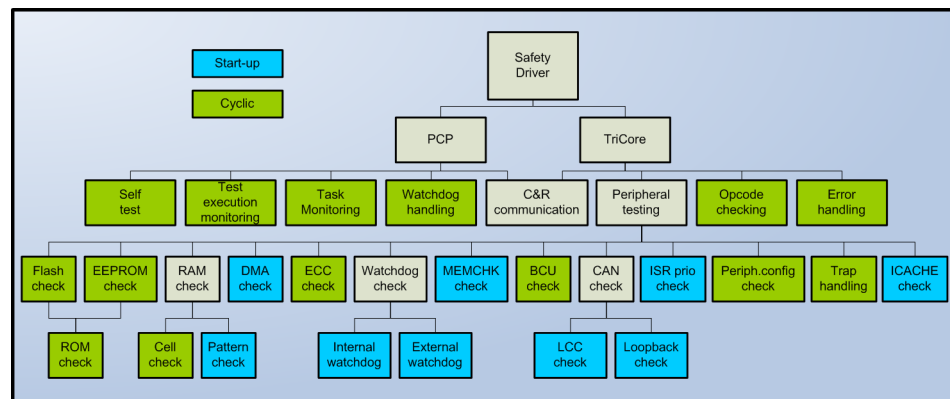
Start-up

Cyclic

Safety Driver

PCP

TriCore

Self test

Test execution monitoring

Task Monitoring

Watchdog handling

C&R communication

Peripheral testing

Opcode checking

Error handling

Flash check

EEPROM check

RAM check

DMA check

ECC check

Watchdog check

MEMCHK check

BCU check

CAN check

ISR prio check

Periph.config check

Trap handling

ICACHE check

ROM check

Cell check

Pattern check

Internal watchdog

External watchdog

LCC check

Loopback check